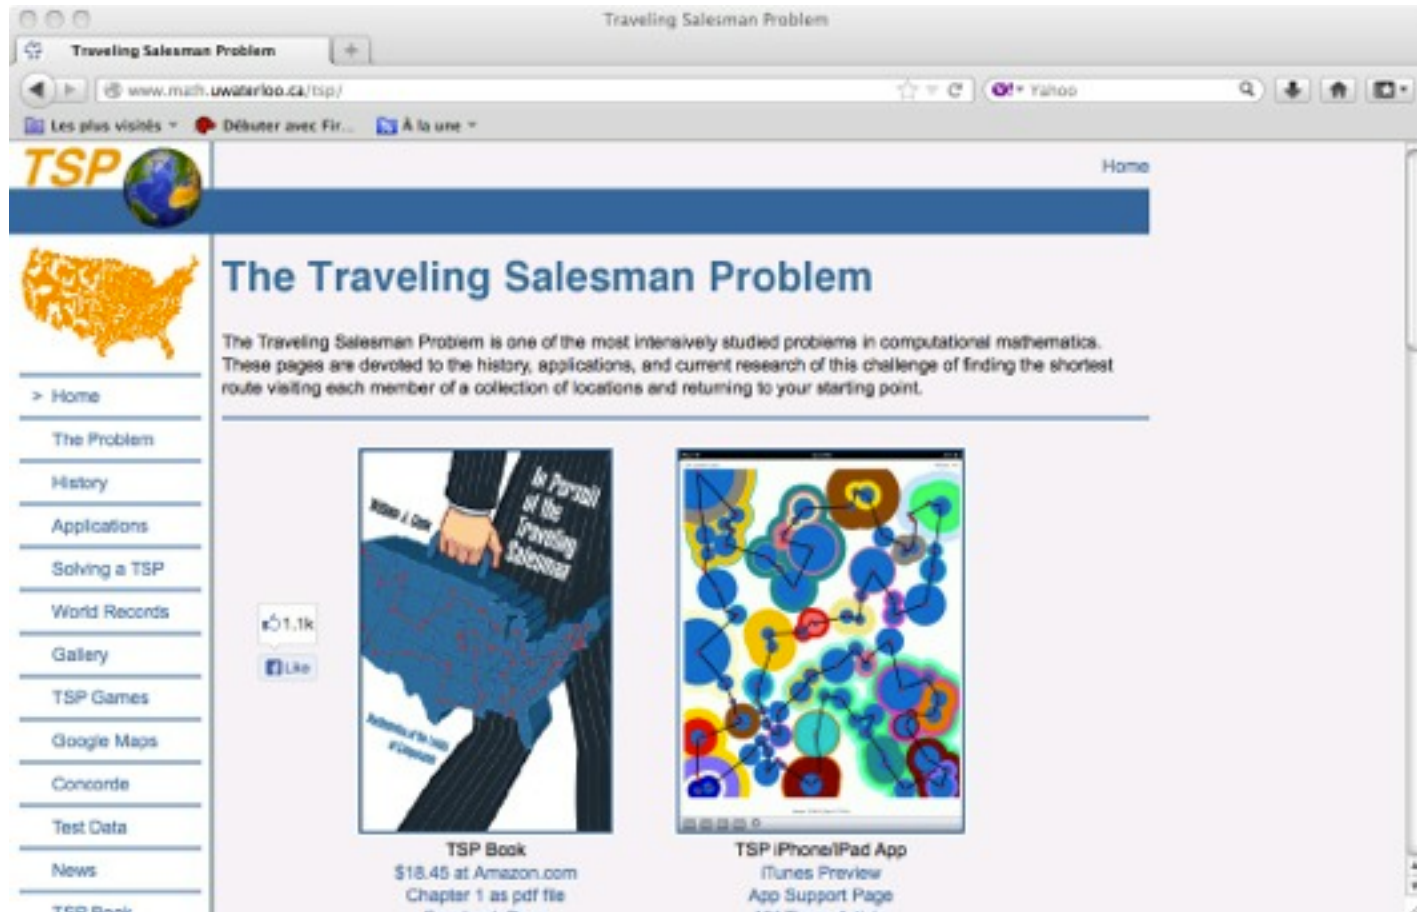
Traveling Salesman Problem

Traveling Salesman Problem

www.math.uwaterloo.ca/tsp/

Yahoo

Les plus visités
Débuter avec Fir...
À la une

TSP

Home

> Home
The Problem
History
Applications
Solving a TSP
World Records
Gallery
TSP Games
Google Maps
Concorde
Test Data
News
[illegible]

The Traveling Salesman Problem

The Traveling Salesman Problem is one of the most intensively studied problems in computational mathematics. These pages are devoted to the history, applications, and current research of this challenge of finding the shortest route visiting each member of a collection of locations and returning to your starting point.

1.1k
Like

William J. Cook
In Pursuit of the Traveling Salesman
Mathematics at the Limits of Computation

TSP Book
$18.45 at Amazon.com
Chapter 1 as pdf file

TSP iPhone/iPad App
iTunes Preview
App Support Page